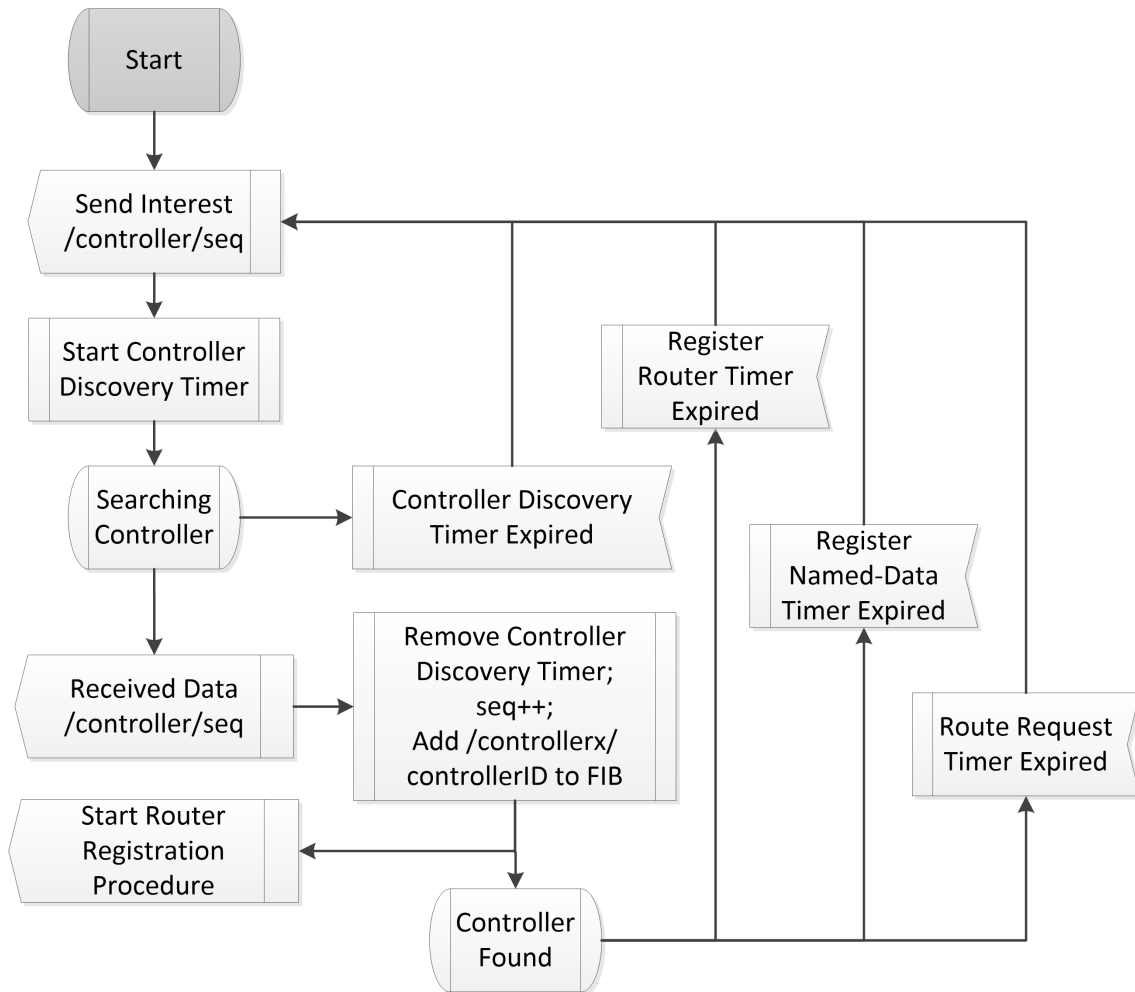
Start

Send Interest /controller/seq

Start Controller Discovery Timer

Searching Controller

Controller Discovery Timer Expired

Register Router Timer Expired

Register Named-Data Timer Expired

Received Data /controller/seq

Remove Controller Discovery Timer; seq++; Add /controllerx/ controllerID to FIB

Route Request Timer Expired

Start Router Registration Procedure

Controller Found